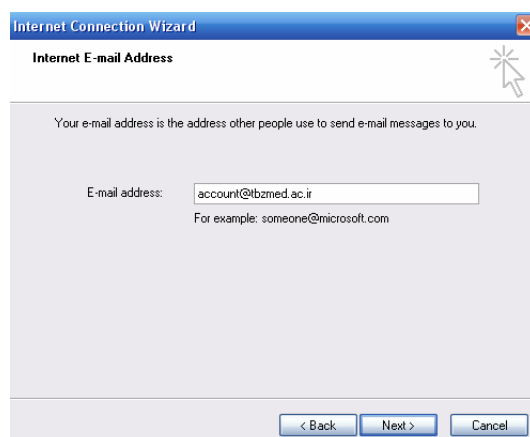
Internet Connection Wizard

Internet E-mail Address

Your e-mail address is the address other people use to send e-mail messages to you.

E-mail address: account@tbzmed.ac.ir

For example: someone@microsoft.com

< Back Next > Cancel